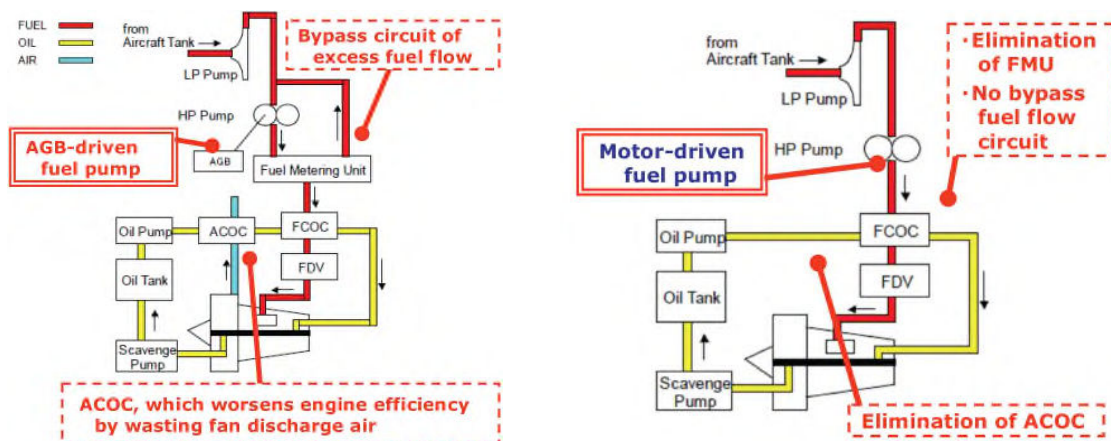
FUEL
OIL
AIR

from Aircraft Tank
LP Pump
HP Pump
AGB
Fuel Metering Unit
Bypass circuit of excess fuel flow
AGB-driven fuel pump
Oil Pump
ACOC
FCOC
Oil Tank
FDV
Scavenge Pump
ACOC, which worsens engine efficiency by wasting fan discharge air

from Aircraft Tank
LP Pump
HP Pump
·Elimination of FMU
·No bypass fuel flow circuit
Motor-driven fuel pump
Oil Pump
FCOC
Oil Tank
FDV
Scavenge Pump
Elimination of ACOC